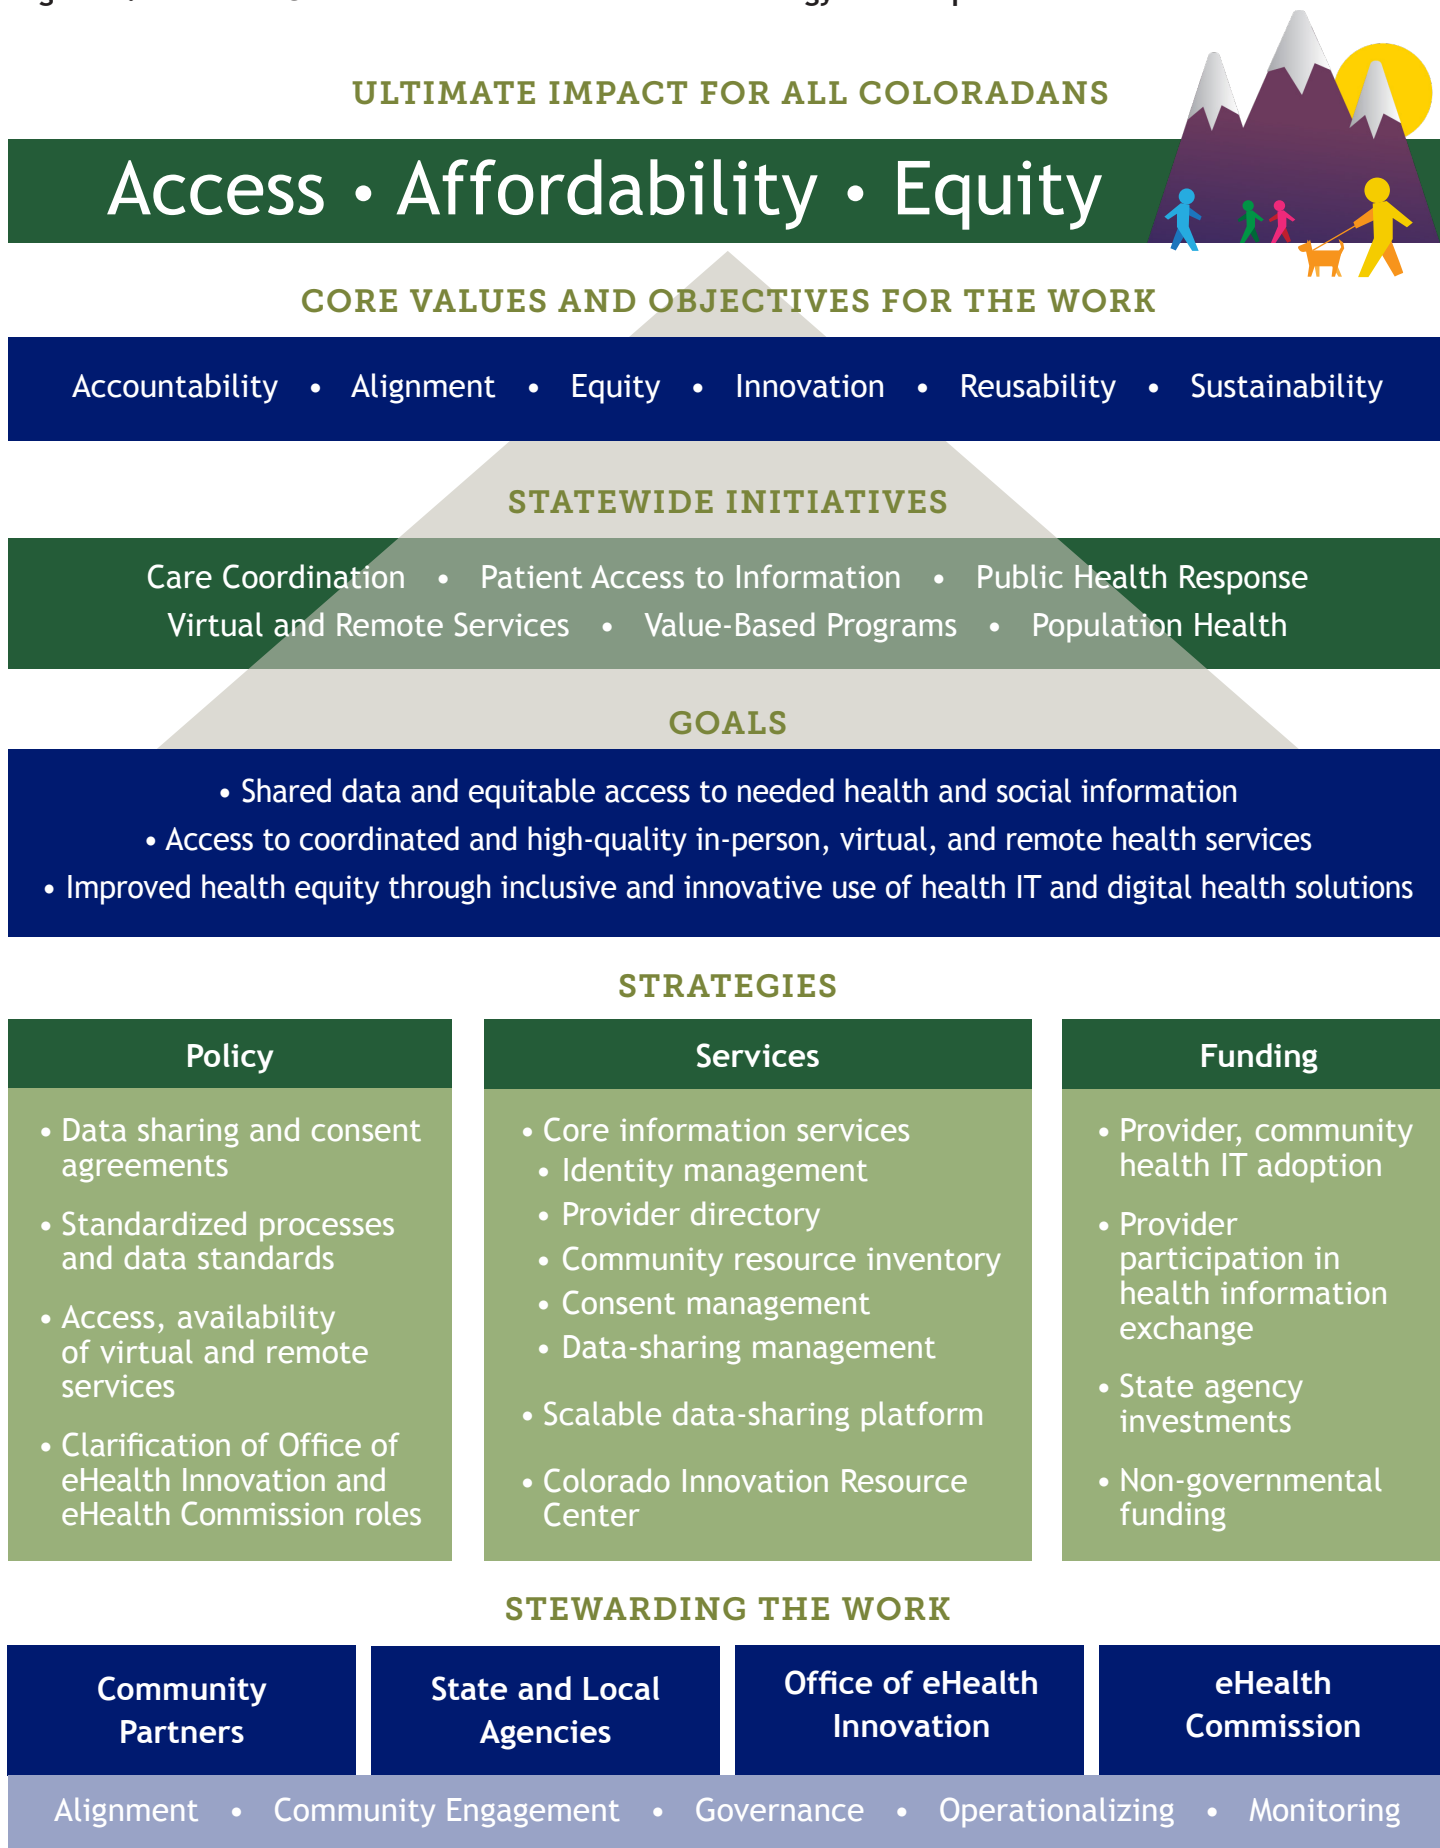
ULTIMATE IMPACT FOR ALL COLORADANS

Access • Affordability • Equity

CORE VALUES AND OBJECTIVES FOR THE WORK

Accountability • Alignment • Equity • Innovation • Reusability • Sustainability

STATEWIDE INITIATIVES

Care Coordination • Patient Access to Information • Public Health Response
Virtual and Remote Services • Value-Based Programs • Population Health

GOALS

• Shared data and equitable access to needed health and social information
• Access to coordinated and high-quality in-person, virtual, and remote health services
• Improved health equity through inclusive and innovative use of health IT and digital health solutions

STRATEGIES

| Policy | Services | Funding |
|---|---|---|
| • Data sharing and consent agreements<br>• Standardized processes and data standards<br>• Access, availability of virtual and remote services<br>• Clarification of Office of eHealth Innovation and eHealth Commission roles | • Core information services<br>• Identity management<br>• Provider directory<br>• Community resource inventory<br>• Consent management<br>• Data-sharing management<br>• Scalable data-sharing platform<br>• Colorado Innovation Resource Center | • Provider, community health IT adoption<br>• Provider participation in health information exchange<br>• State agency investments<br>• Non-governmental funding |

STEWARDING THE WORK

Community Partners | State and Local Agencies | Office of eHealth Innovation | eHealth Commission

Alignment • Community Engagement • Governance • Operationalizing • Monitoring